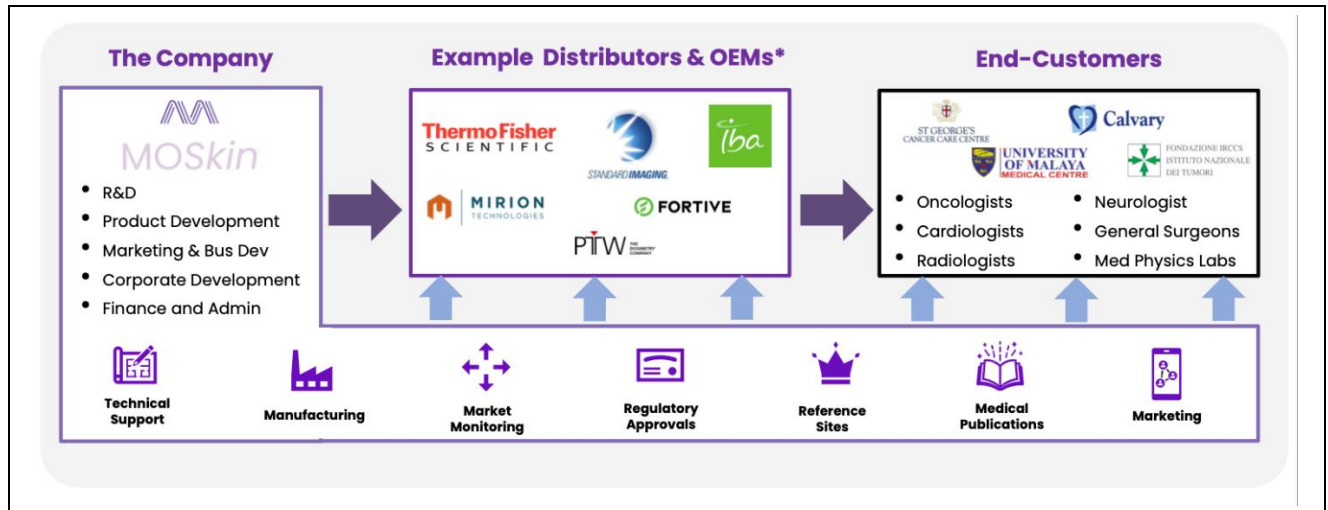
The Company

MOSkin

- R&D
- Product Development
- Marketing & Bus Dev
- Corporate Development
- Finance and Admin

Example Distributors & OEMs*

ThermoFisher SCIENTIFIC

STANDARD IMAGING

IBA

MIRION TECHNOLOGIES

FORTIVE

PTW THE DOSIMETRY COMPANY

End-Customers

ST GEORGE'S CANCER CARE CENTRE

Calvary

UNIVERSITY OF MALAYA MEDICAL CENTRE

FONDAZIONE IRCCS ISTITUTO NAZIONALE DEI TUMORI

- Oncologists
- Cardiologists
- Radiologists
- Neurologist
- General Surgeons
- Med Physics Labs

Technical Support

Manufacturing

Market Monitoring

Regulatory Approvals

Reference Sites

Medical Publications

Marketing